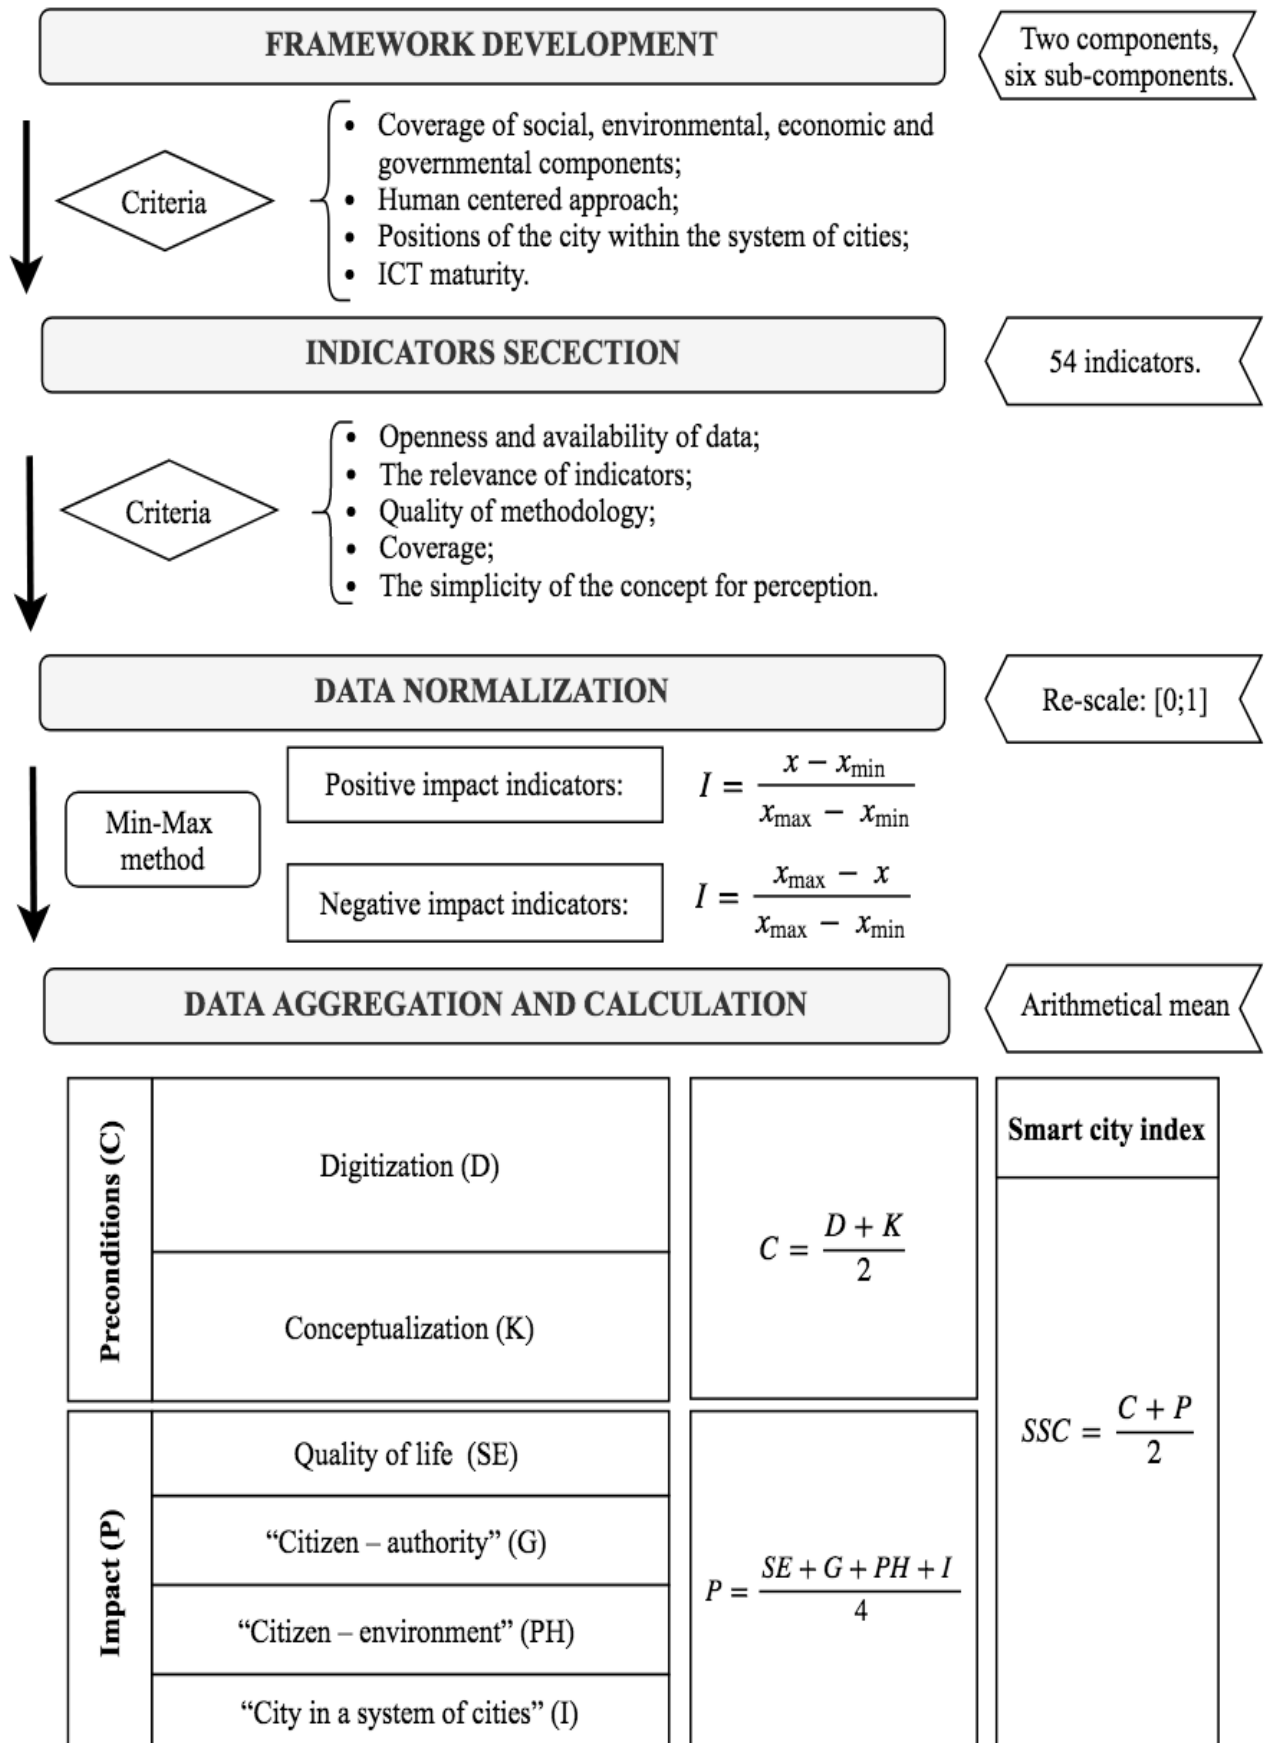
FRAMEWORK DEVELOPMENT

Two components, six sub-components.

Criteria

- Coverage of social, environmental, economic and governmental components;
- Human centered approach;
- Positions of the city within the system of cities;
- ICT maturity.

INDICATORS SECECTION

54 indicators.

Criteria

- Openness and availability of data;
- The relevance of indicators;
- Quality of methodology;
- Coverage;
- The simplicity of the concept for perception.

DATA NORMALIZATION

Re-scale: [0;1]

Min-Max method

Positive impact indicators: $I = \frac{x - x_{\min}}{x_{\max} - x_{\min}}$

Negative impact indicators: $I = \frac{x_{\max} - x}{x_{\max} - x_{\min}}$

DATA AGGREGATION AND CALCULATION

Arithmetical mean

Preconditions (C)

Digitization (D)

Conceptualization (K)

$C = \frac{D + K}{2}$

Smart city index

$SSC = \frac{C + P}{2}$

Impact (P)

Quality of life (SE)

“Citizen – authority” (G)

“Citizen – environment” (PH)

“City in a system of cities” (I)

$P = \frac{SE + G + PH + I}{4}$